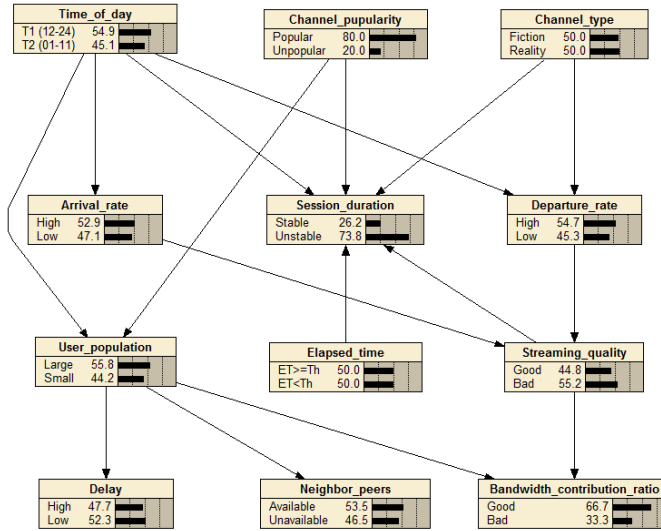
Time_of_day
T1 (12-24) 54.9
T2 (01-11) 45.1

Channel_popularity
Popular 80.0
Unpopular 20.0

Channel_type
Fiction 50.0
Reality 50.0

Arrival_rate
High 52.9
Low 47.1

Session_duration
Stable 26.2
Unstable 73.8

Departure_rate
High 54.7
Low 45.3

User_population
Large 55.8
Small 44.2

Elapsed_time
ET>=Th 50.0
ET<Th 50.0

Streaming_quality
Good 44.8
Bad 55.2

Delay
High 47.7
Low 52.3

Neighbor_peers
Available 53.5
Unavailable 46.5

Bandwidth_contribution_ratio
Good 66.7
Bad 33.3